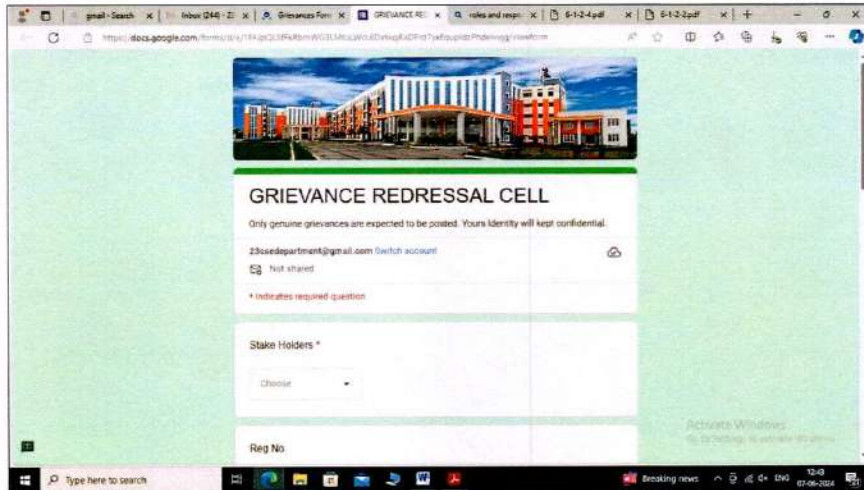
gmail - Search | Inbox (244) - 23 | Grievances Form | GRIEVANCE RE | roles and respo | 6-1-2-4.pdf | 6-1-2-2.pdf

https://docs.google.com/forms/d/e/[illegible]/viewform

GRIEVANCE REDRESSAL CELL

Only genuine grievances are expected to be posted. Yours Identity will kept confidential.

23csedepartment@gmail.com Switch account

Not shared

* Indicates required question

Stake Holders *

Choose

Reg No

Activate Windows
Go to Settings to activate Windows.

Type here to search

Breaking news

ENG 12:43 07-06-2024